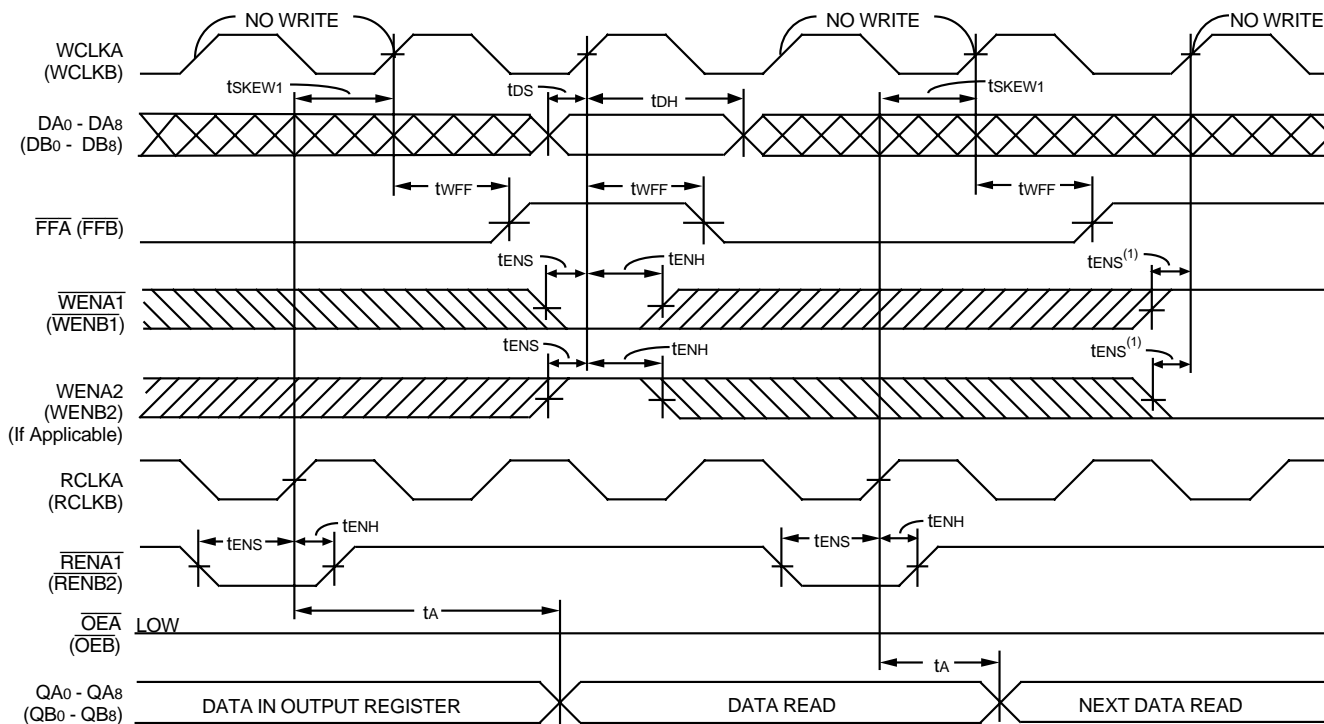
NO WRITE
NO WRITE
NO WRITE
WCLKA
(WCLKB)
$t_{SKEW1}$
$t_{DS}$
$t_{DH}$
$t_{SKEW1}$
$DA_0$ - $DA_8$
($DB_0$ - $DB_8$)
$t_{WFF}$
$t_{WFF}$
$t_{WFF}$
$\overline{FFA}$ ($\overline{FFB}$)
$t_{ENS}$
$t_{ENH}$
$t_{ENS}^{(1)}$
$\overline{WENA1}$
($\overline{WENB1}$)
$t_{ENS}$
$t_{ENH}$
$t_{ENS}^{(1)}$
WENA2
(WENB2)
(If Applicable)
RCLKA
(RCLKB)
$t_{ENH}$
$t_{ENH}$
$t_{ENS}$
$t_{ENS}$
$\overline{RENA1}$
($\overline{RENB2}$)
$t_A$
$\overline{OEA}$
($\overline{OEB}$)
LOW
$t_A$
$QA_0$ - $QA_8$
($QB_0$ - $QB_8$)
DATA IN OUTPUT REGISTER
DATA READ
NEXT DATA READ